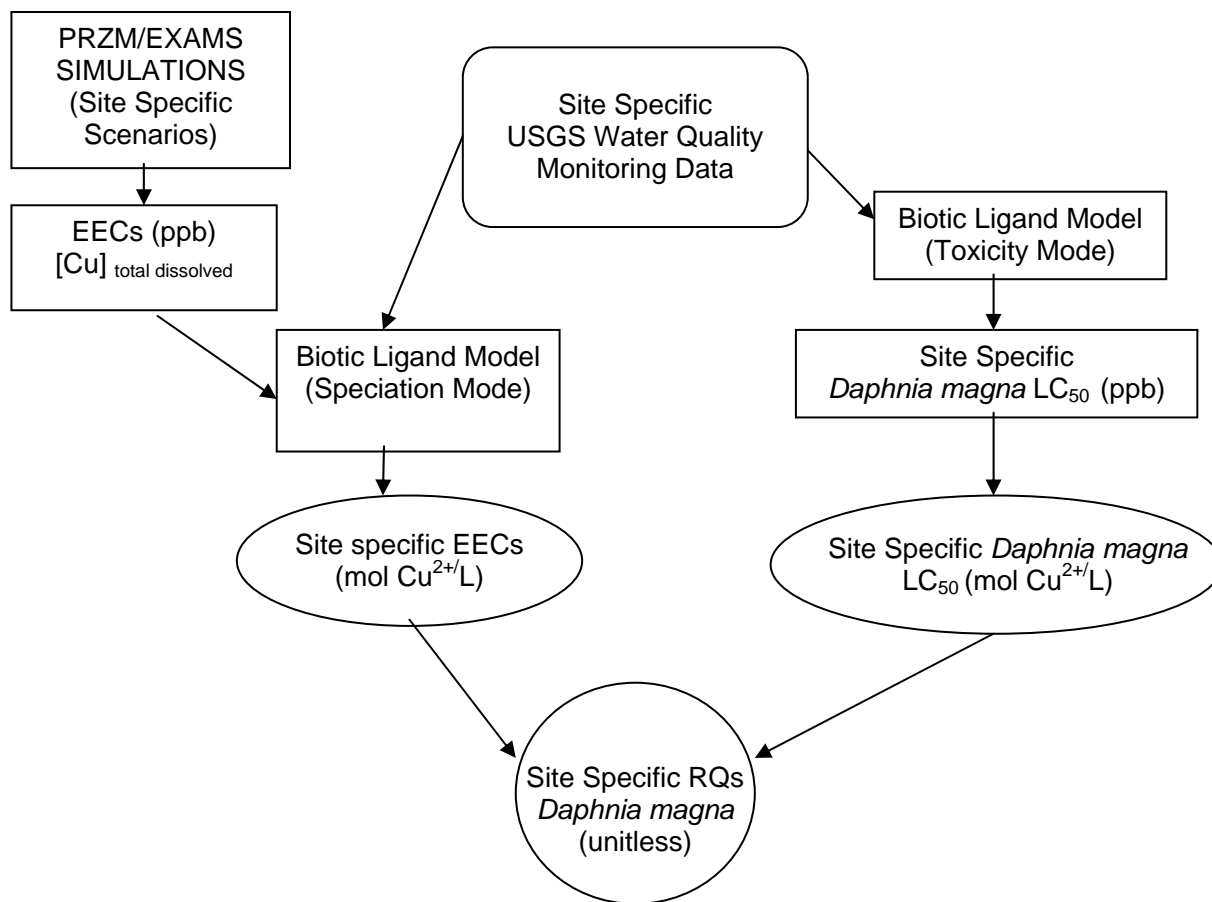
PRZM/EXAMS SIMULATIONS (Site Specific Scenarios)

Site Specific USGS Water Quality Monitoring Data

EECs (ppb) $[Cu]_{total\ dissolved}$

Biotic Ligand Model (Toxicity Mode)

Biotic Ligand Model (Speciation Mode)

Site Specific *Daphnia magna* $LC_{50}$ (ppb)

Site specific EECs (mol $Cu^{2+/}L$)

Site Specific *Daphnia magna* $LC_{50}$ (mol $Cu^{2+/}L$)

Site Specific RQs *Daphnia magna* (unitless)